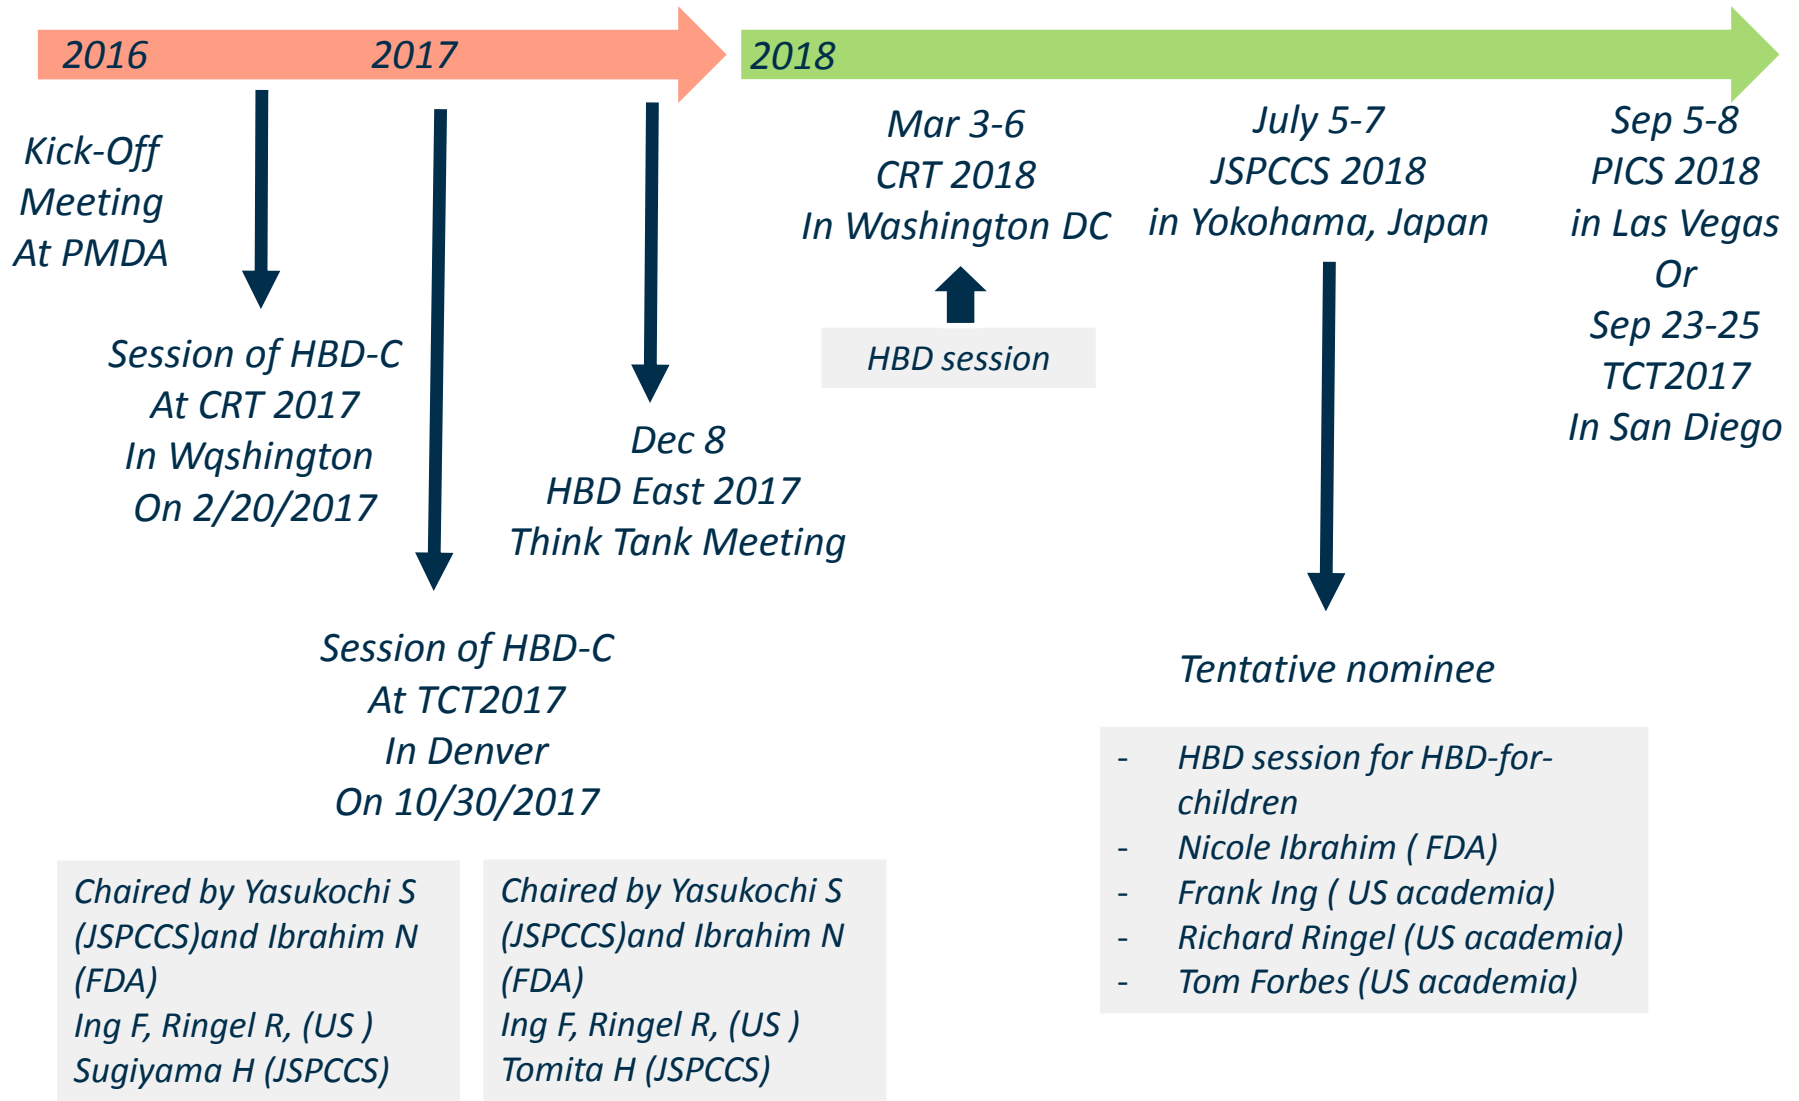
2016 2017

2018

Kick-Off
Meeting
At PMDA

Session of HBD-C
At CRT 2017
In Wqshington
On 2/20/2017

Session of HBD-C
At TCT2017
In Denver
On 10/30/2017

Dec 8
HBD East 2017
Think Tank Meeting

Mar 3-6
CRT 2018
In Washington DC

HBD session

July 5-7
JSPCCS 2018
in Yokohama, Japan

Sep 5-8
PICS 2018
in Las Vegas
Or
Sep 23-25
TCT2017
In San Diego

Tentative nominee

Chaired by Yasukochi S (JSPCCS)and Ibrahim N (FDA)
Ing F, Ringel R, (US )
Sugiyama H (JSPCCS)

Chaired by Yasukochi S (JSPCCS)and Ibrahim N (FDA)
Ing F, Ringel R, (US )
Tomita H (JSPCCS)

- HBD session for HBD-for-children
- Nicole Ibrahim ( FDA)
- Frank Ing ( US academia)
- Richard Ringel (US academia)
- Tom Forbes (US academia)